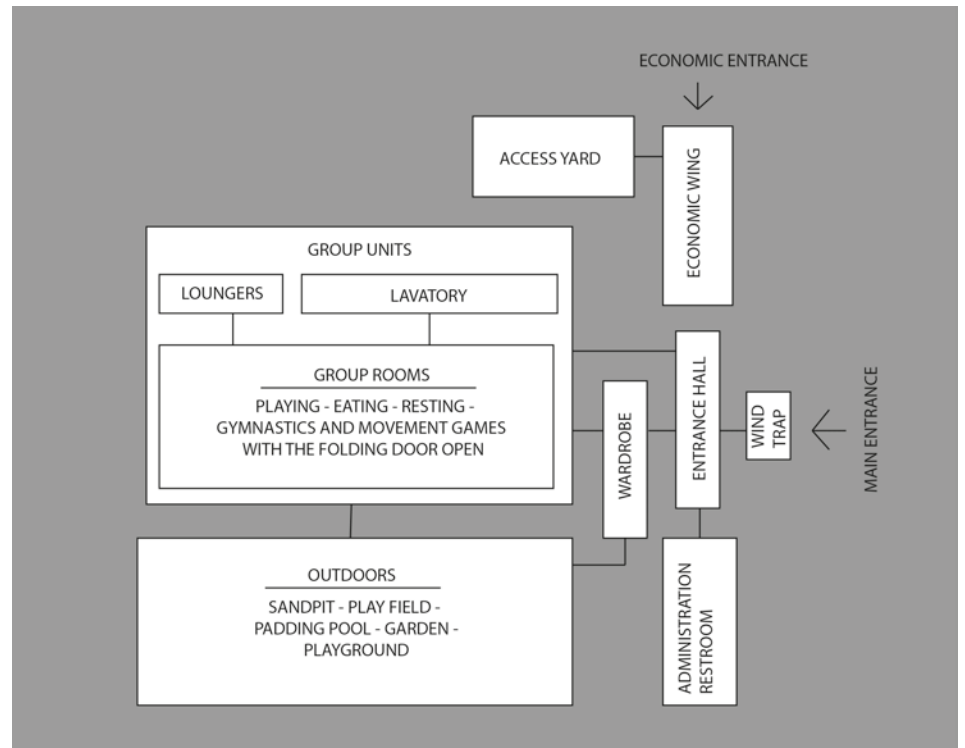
ECONOMIC ENTRANCE

ACCESS YARD

ECONOMIC WING

GROUP UNITS

LOUNGERS

LAVATORY

GROUP ROOMS

PLAYING - EATING - RESTING - GYMNASTICS AND MOVEMENT GAMES WITH THE FOLDING DOOR OPEN

WARDROBE

ENTRANCE HALL

WIND TRAP

MAIN ENTRANCE

OUTDOORS

SANDPIT - PLAY FIELD - PADDING POOL - GARDEN - PLAYGROUND

ADMINISTRATION RESTROOM